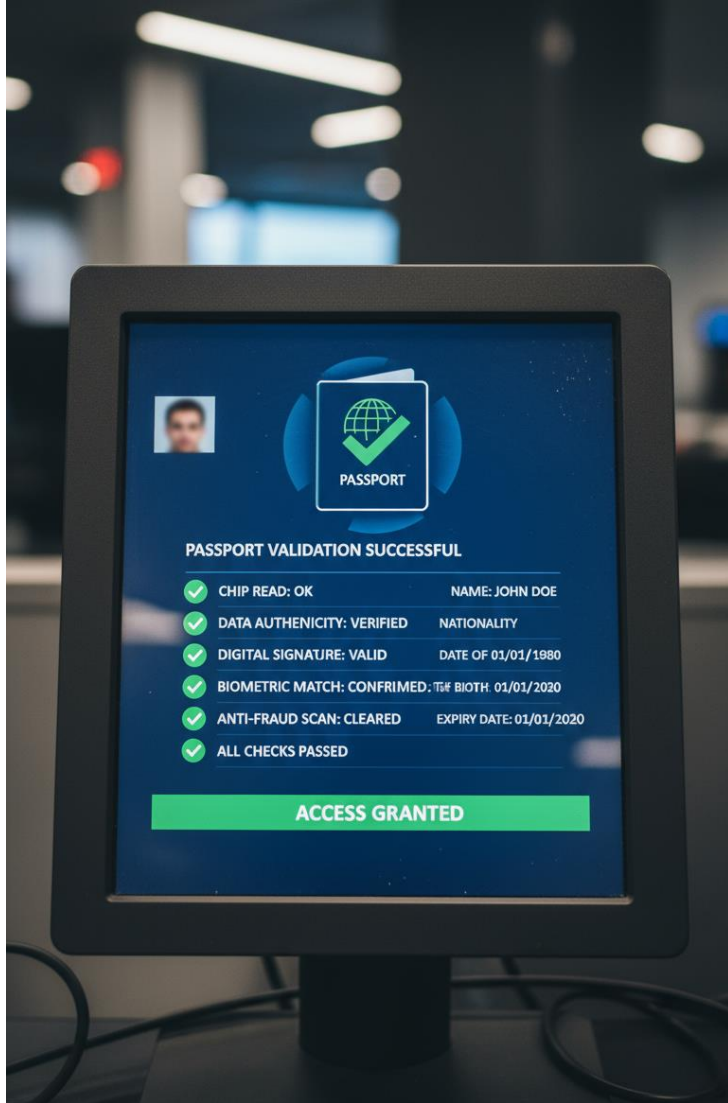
PASSPORT

PASSPORT VALIDATION SUCCESSFUL

CHIP READ: OK

NAME: JOHN DOE

DATA AUTHENICITY: VERIFIED

NATIONALITY

DIGITAL SIGNATURE: VALID

DATE OF 01/01/1980

BIOMETRIC MATCH: CONFIRMED: Tof BIOTH: 01/01/2020

ANTI-FRAUD SCAN: CLEARED

EXPIRY DATE: 01/01/2020

ALL CHECKS PASSED

ACCESS GRANTED